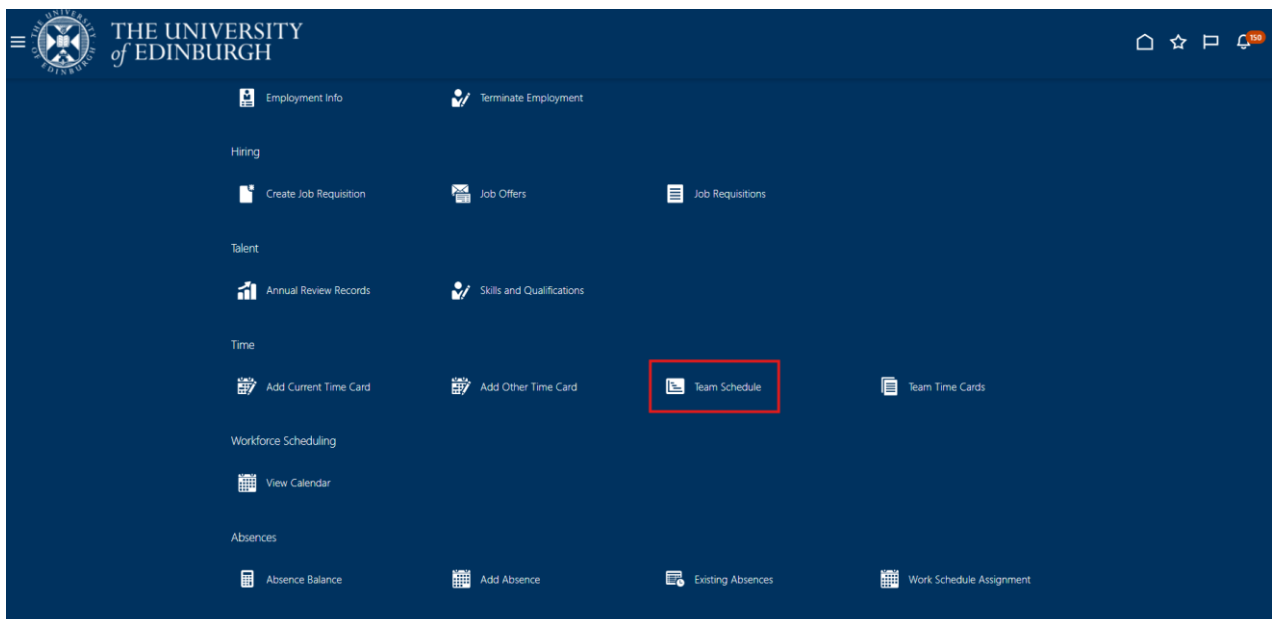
THE UNIVERSITY of EDINBURGH

150

Employment Info
Terminate Employment

Hiring

Create Job Requisition
Job Offers
Job Requisitions

Talent

Annual Review Records
Skills and Qualifications

Time

Add Current Time Card
Add Other Time Card
Team Schedule
Team Time Cards

Workforce Scheduling

View Calendar

Absences

Absence Balance
Add Absence
Existing Absences
Work Schedule Assignment